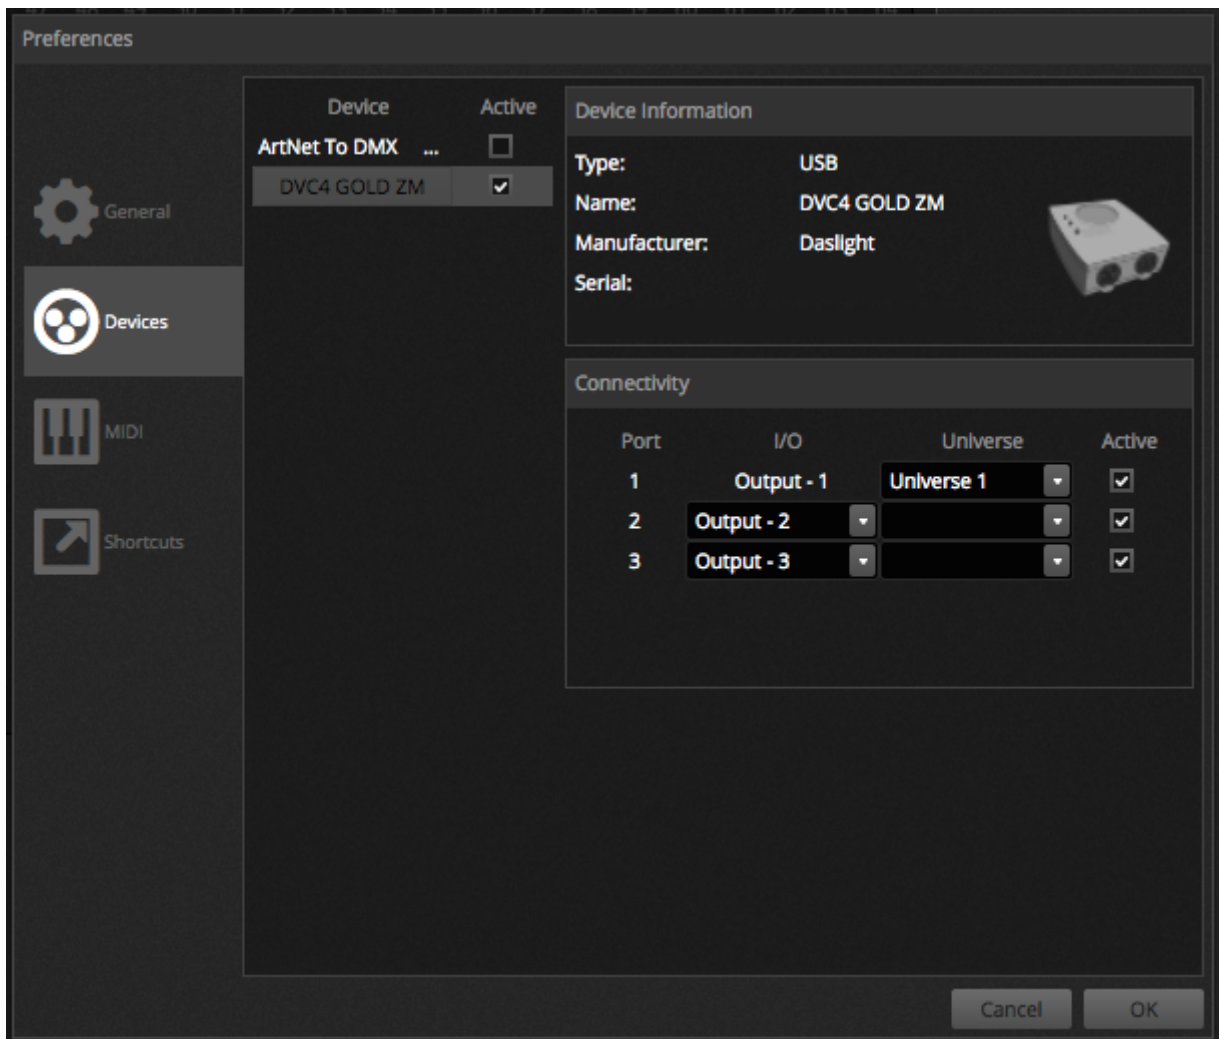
Preferences

General

Devices

MIDI

Shortcuts

| Device | Active |
|---|---|
| ArtNet To DMX ... | ☐ |
| DVC4 GOLD ZM | ☑ |

Device Information

Type: USB
Name: DVC4 GOLD ZM
Manufacturer: Daslight
Serial:

Connectivity

| Port | I/O | Universe | Active |
|---|---|---|---|
| 1 | Output - 1 | Universe 1 | ☑ |
| 2 | Output - 2 | | ☑ |
| 3 | Output - 3 | | ☑ |

Cancel OK